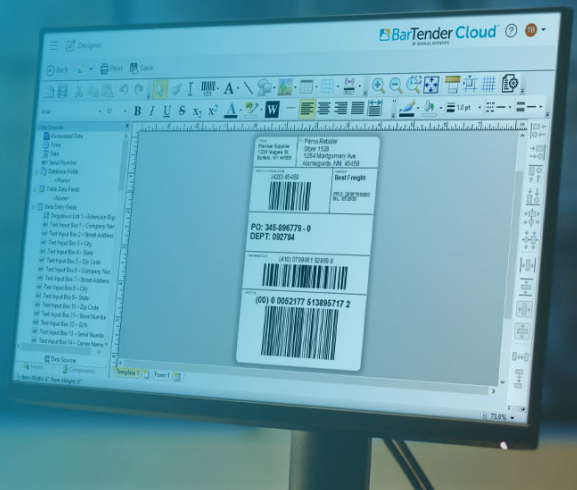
Designer

BarTender Cloud

Back Print Save

B I U S $x_2$ $x^2$ A W

Data Sources
Embedded Data
Date
Time
Serial Number
Database Fields
Table Data Fields
Data Entry Fields
Dropdown List 1 – Extension Dig
Text Input Box 1 – Company Nar
Text Input Box 2 – Street Address
Text Input Box 3 – City
Text Input Box 4 – State
Text Input Box 5 – Zip Code
Text Input Box 6 – Company Nar
Text Input Box 7 – Street Address
Text Input Box 8 – City
Text Input Box 9 – State
Text Input Box 10 – Zip Code
Text Input Box 11 – Store Numbe
Text Input Box 12 – SU's
Text Input Box 13 – Serial Numb
Text Input Box 14 – Carrier Name

Data Sources

Premier Supplies
Penny Retailer
Store 1528
1254 Montgomery Ave
Harrisgonds, NM 45458

Best Freight

PO: 345-896779 - 0
DEPT: 092784

(410) 0799961 92689 8

(00) 0 0052177 513895717 2

Template 1 Poster 1

73.9%